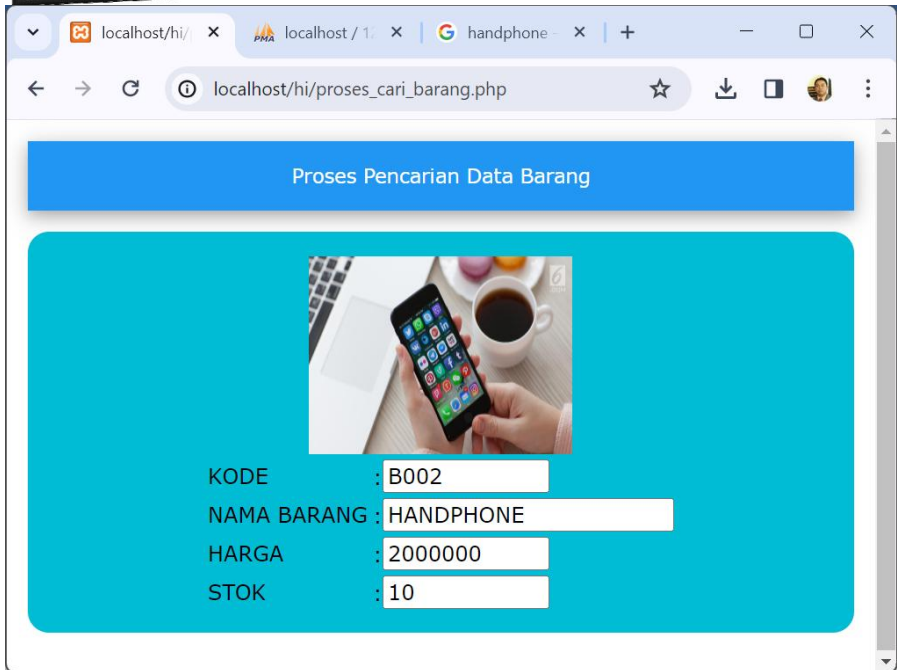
localhost/hi/ ×
localhost / 1 ×
handphone ×
+

localhost/hi/proses_cari_barang.php

Proses Pencarian Data Barang

| | |
|---|---|
| KODE | : B002 |
| NAMA BARANG | : HANDPHONE |
| HARGA | : 2000000 |
| STOK | : 10 |